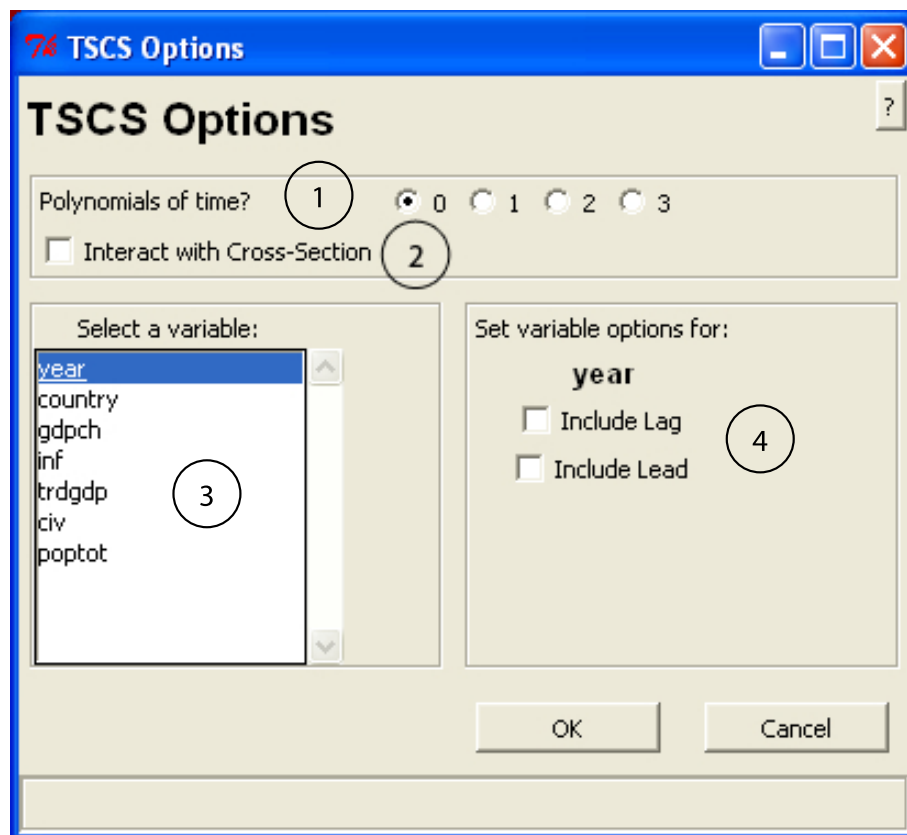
TSCS Options

TSCS Options

?

Polynomials of time? 1 0 1 2 3

Interact with Cross-Section 2

Select a variable:

year
country
gdpch
inf
trdgdp
civ
poptot

3

Set variable options for:

year

Include Lag

Include Lead

4

OK

Cancel